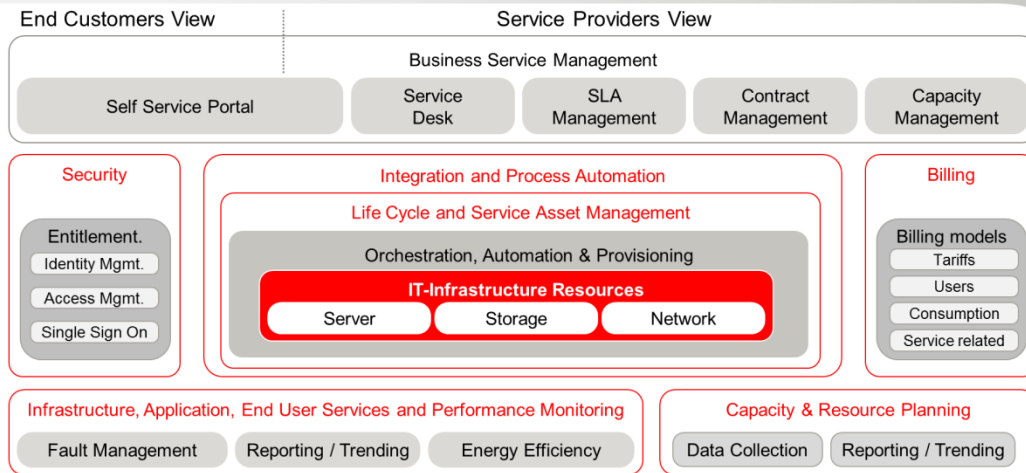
End Customers View

Service Providers View

Business Service Management

Self Service Portal

Service Desk

SLA Management

Contract Management

Capacity Management

Security

Entitlement.

Identity Mgmt.

Access Mgmt.

Single Sign On

Integration and Process Automation

Life Cycle and Service Asset Management

Orchestration, Automation & Provisioning

IT-Infrastructure Resources

Server

Storage

Network

Billing

Billing models

Tariffs

Users

Consumption

Service related

Infrastructure, Application, End User Services and Performance Monitoring

Fault Management

Reporting / Trending

Energy Efficiency

Capacity & Resource Planning

Data Collection

Reporting / Trending